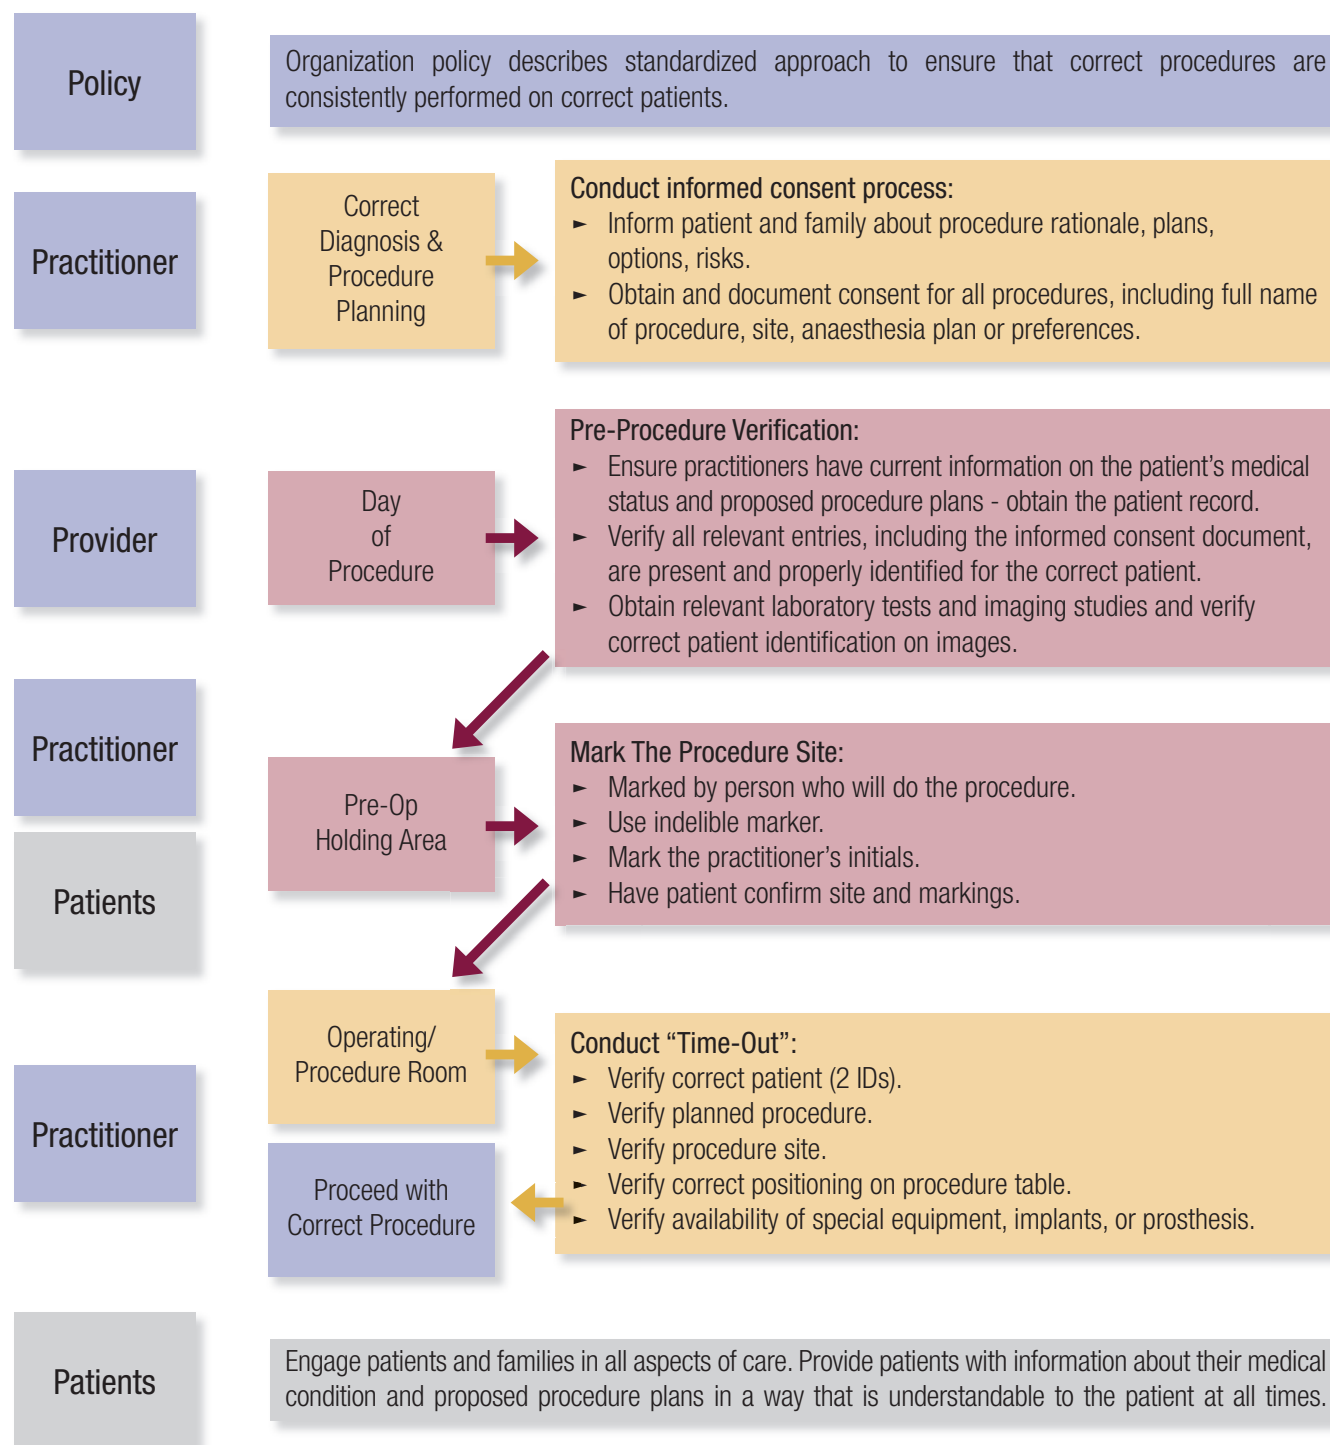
Policy

Organization policy describes standardized approach to ensure that correct procedures are consistently performed on correct patients.

Practitioner

Correct Diagnosis & Procedure Planning

Conduct informed consent process:
► Inform patient and family about procedure rationale, plans, options, risks.
► Obtain and document consent for all procedures, including full name of procedure, site, anaesthesia plan or preferences.

Provider

Day of Procedure

Pre-Procedure Verification:
► Ensure practitioners have current information on the patient's medical status and proposed procedure plans - obtain the patient record.
► Verify all relevant entries, including the informed consent document, are present and properly identified for the correct patient.
► Obtain relevant laboratory tests and imaging studies and verify correct patient identification on images.

Practitioner

Patients

Pre-Op Holding Area

Mark The Procedure Site:
► Marked by person who will do the procedure.
► Use indelible marker.
► Mark the practitioner's initials.
► Have patient confirm site and markings.

Practitioner

Operating/ Procedure Room

Proceed with Correct Procedure

Conduct "Time-Out":
► Verify correct patient (2 IDs).
► Verify planned procedure.
► Verify procedure site.
► Verify correct positioning on procedure table.
► Verify availability of special equipment, implants, or prosthesis.

Patients

Engage patients and families in all aspects of care. Provide patients with information about their medical condition and proposed procedure plans in a way that is understandable to the patient at all times.